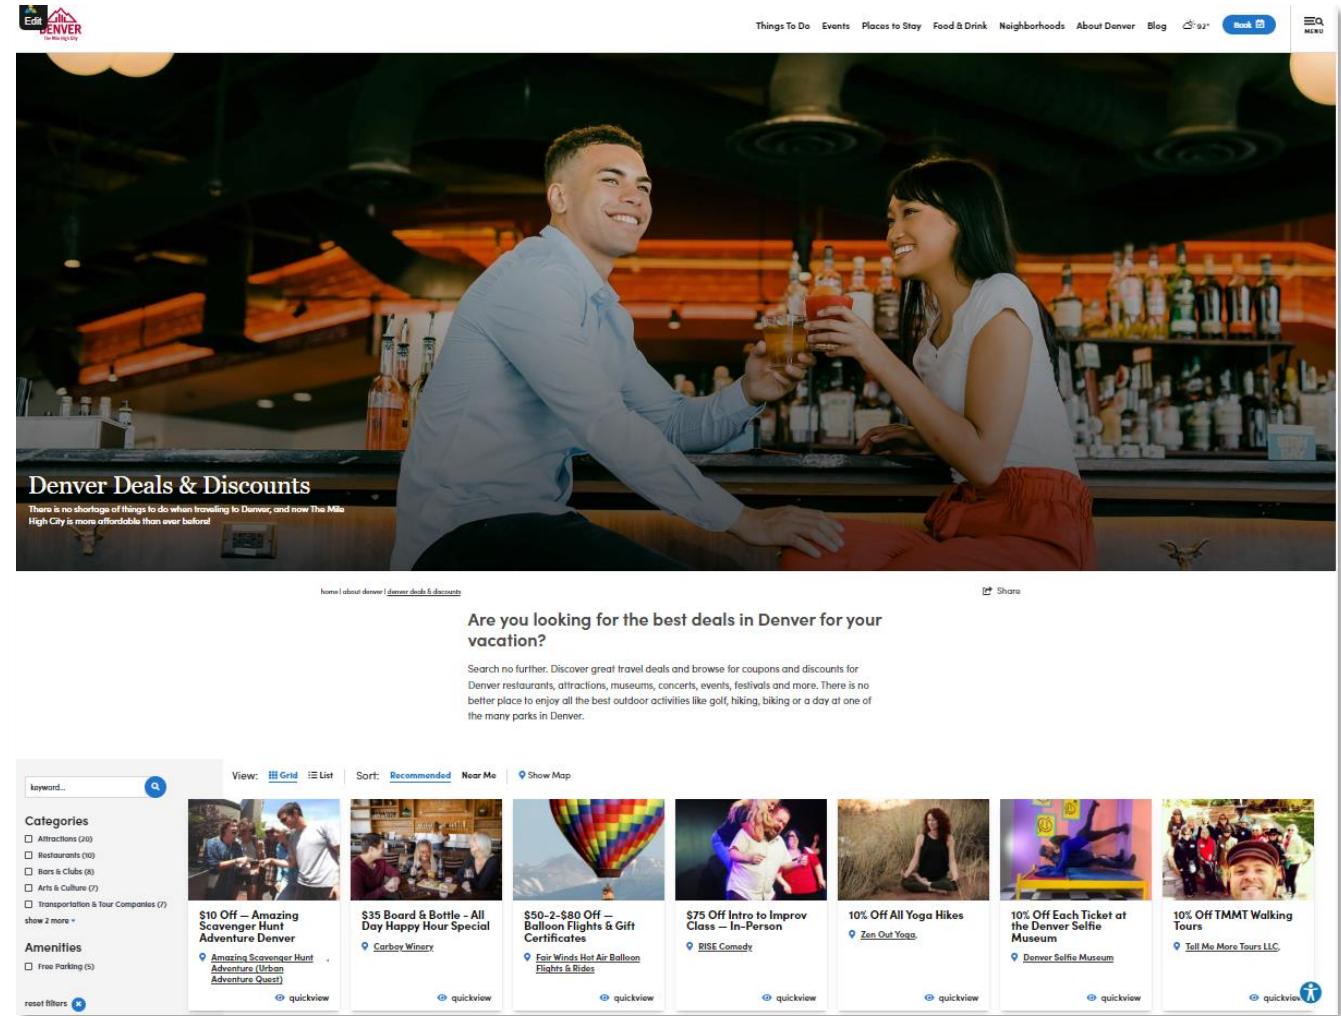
Edit
DENVER
The Mile High City

Things To Do Events Places to Stay Food & Drink Neighborhoods About Denver Blog 92° Book MENU

Denver Deals & Discounts
There is no shortage of things to do when traveling to Denver, and now The Mile High City is more affordable than ever before!

home | about denver | denver deals & discounts

Share

Are you looking for the best deals in Denver for your vacation?

Search no further. Discover great travel deals and browse for coupons and discounts for Denver restaurants, attractions, museums, concerts, events, festivals and more. There is no better place to enjoy all the best outdoor activities like golf, hiking, biking or a day at one of the many parks in Denver.

keyword...

Categories
Attractions (20)
Restaurants (10)
Bars & Clubs (8)
Arts & Culture (7)
Transportation & Tour Companies (7)
show 2 more

Amenities
Free Parking (5)

reset filters

View: Grid List Sort: Recommended Near Me Show Map

$10 Off — Amazing Scavenger Hunt Adventure Denver
Amazing Scavenger Hunt Adventure (Urban Adventure Quest)
quickview

$35 Board & Bottle - All Day Happy Hour Special
Carboy Winery
quickview

$50-2-$80 Off — Balloon Flights & Gift Certificates
Fair Winds Hot Air Balloon Flights & Rides
quickview

$75 Off Intro to Improv Class — In-Person
RISE Comedy
quickview

10% Off All Yoga Hikes
Zen Out Yoga
quickview

10% Off Each Ticket at the Denver Selfie Museum
Denver Selfie Museum
quickview

10% Off TMMT Walking Tours
Tell Me More Tours LLC
quickview